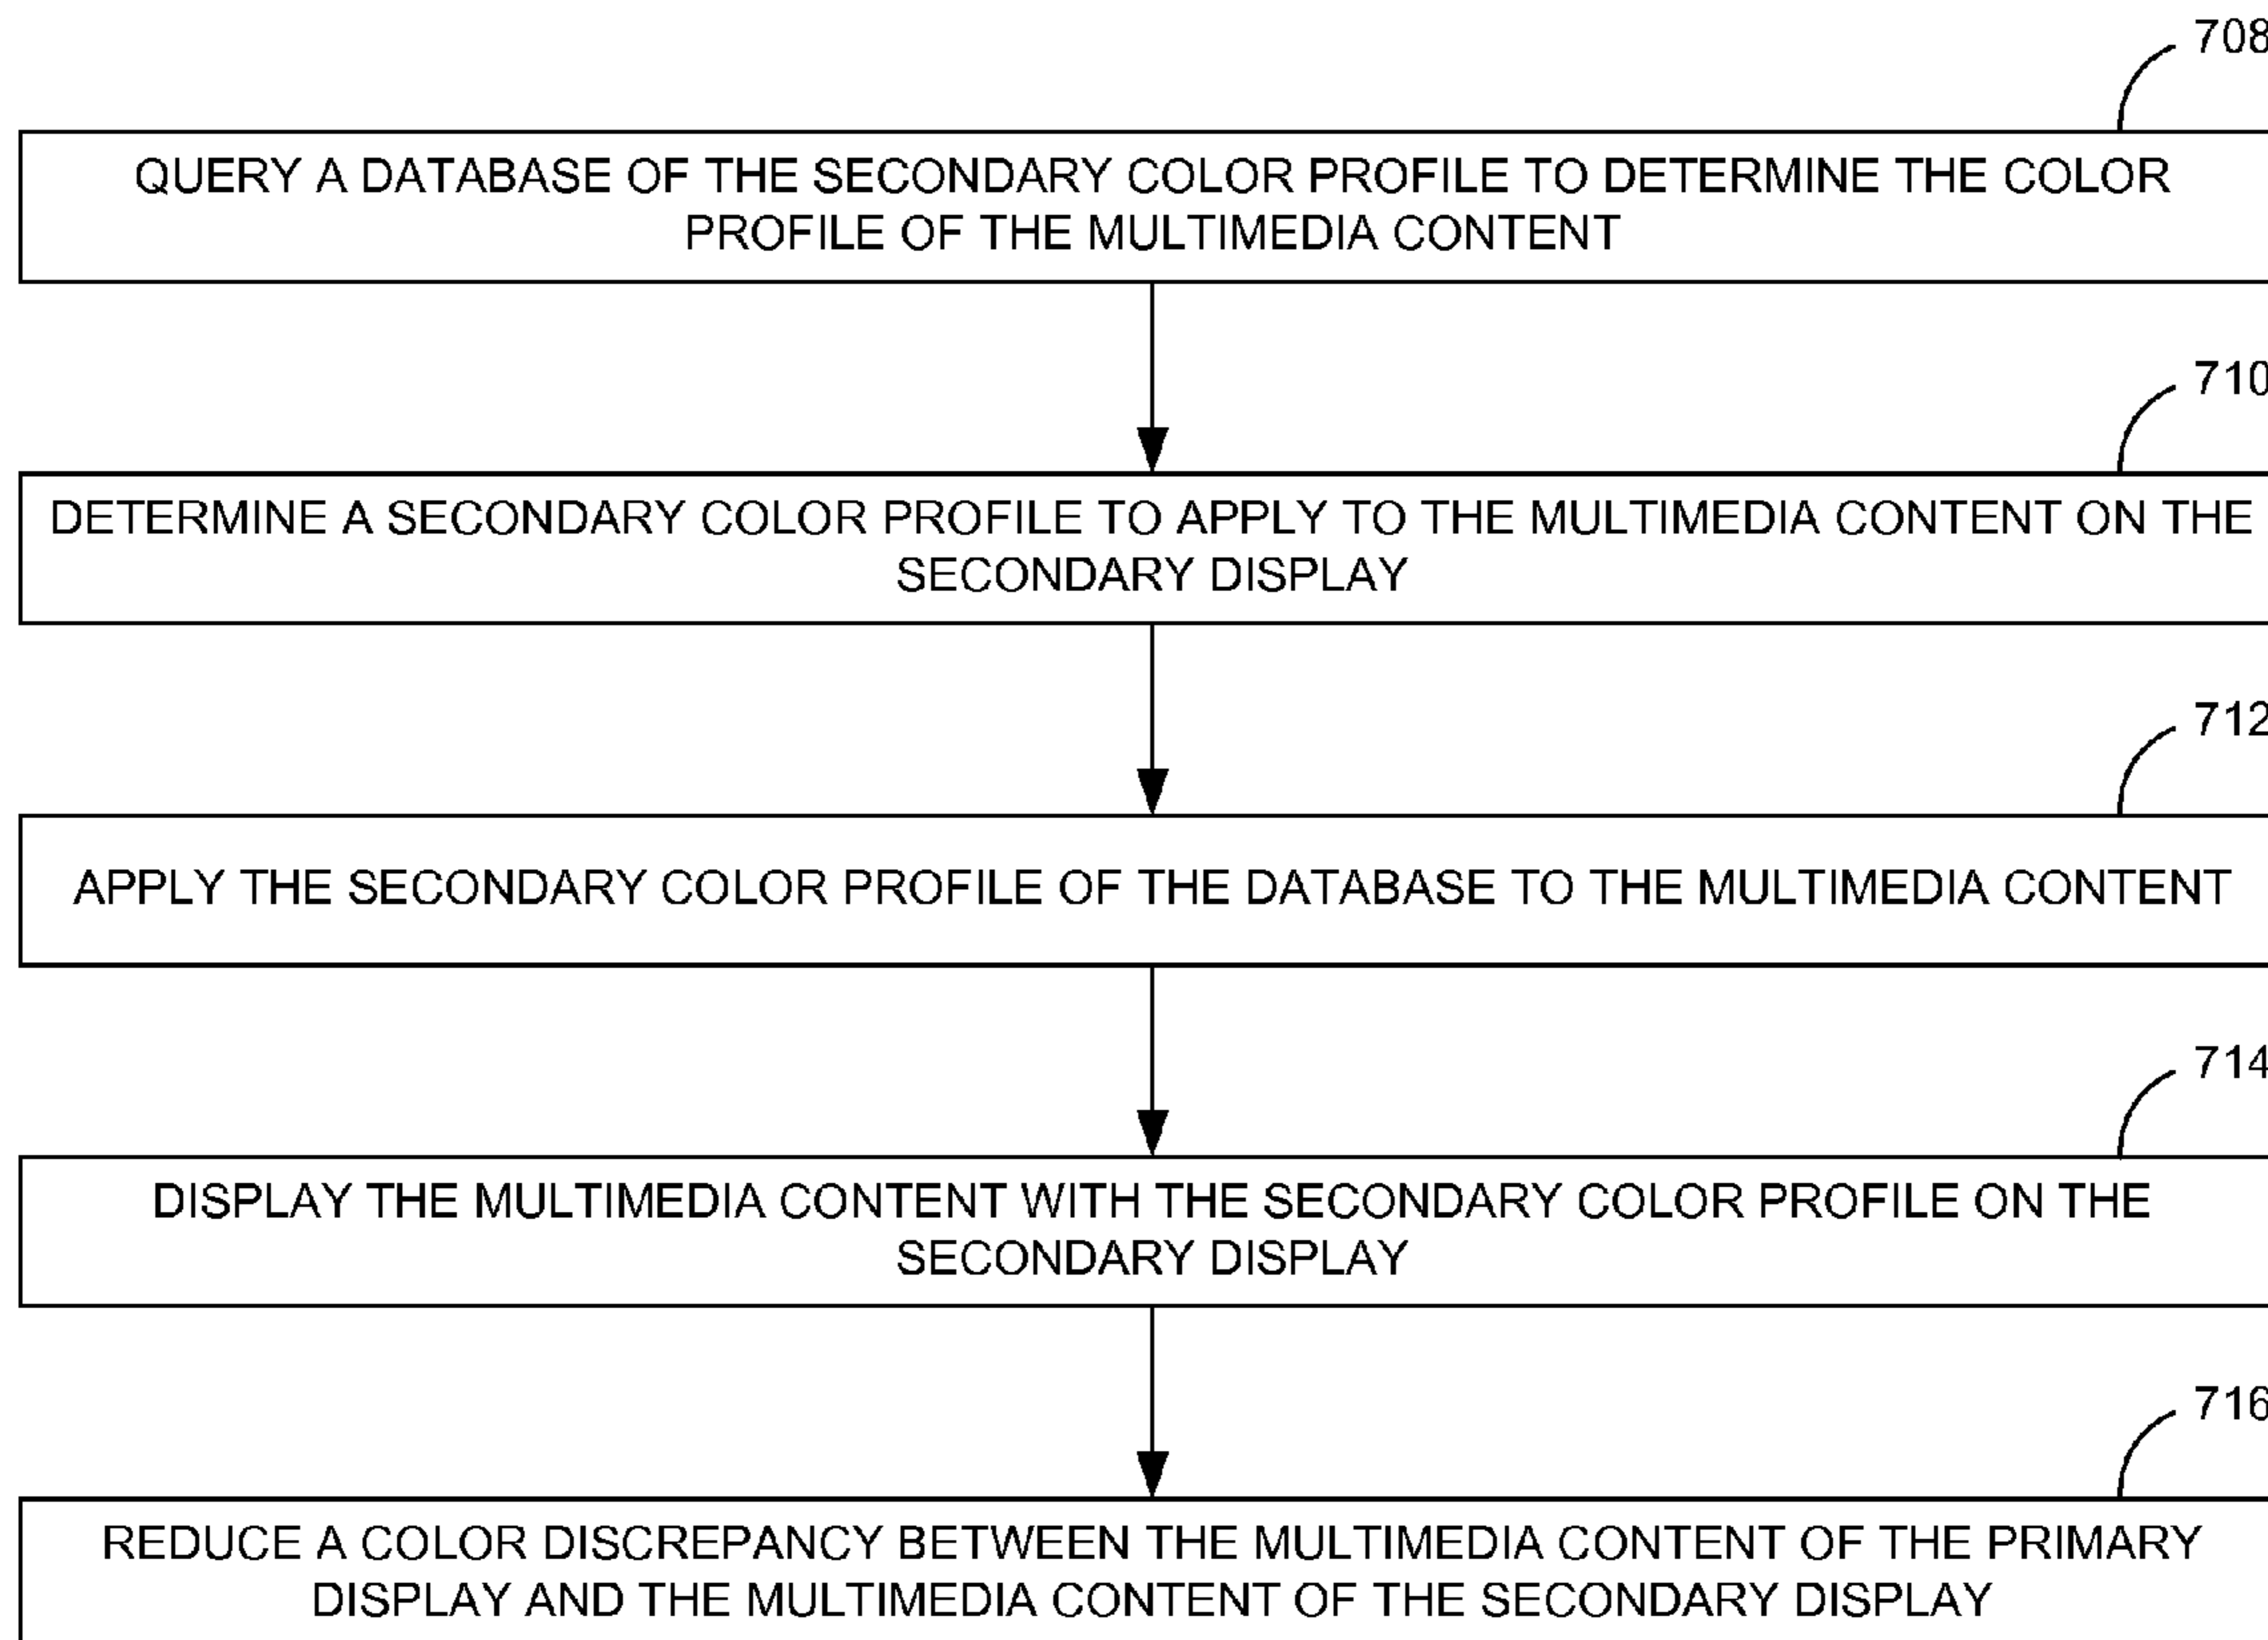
708

QUERY A DATABASE OF THE SECONDARY COLOR PROFILE TO DETERMINE THE COLOR PROFILE OF THE MULTIMEDIA CONTENT

710

DETERMINE A SECONDARY COLOR PROFILE TO APPLY TO THE MULTIMEDIA CONTENT ON THE SECONDARY DISPLAY

712

APPLY THE SECONDARY COLOR PROFILE OF THE DATABASE TO THE MULTIMEDIA CONTENT

714

DISPLAY THE MULTIMEDIA CONTENT WITH THE SECONDARY COLOR PROFILE ON THE SECONDARY DISPLAY

716

REDUCE A COLOR DISCREPANCY BETWEEN THE MULTIMEDIA CONTENT OF THE PRIMARY DISPLAY AND THE MULTIMEDIA CONTENT OF THE SECONDARY DISPLAY